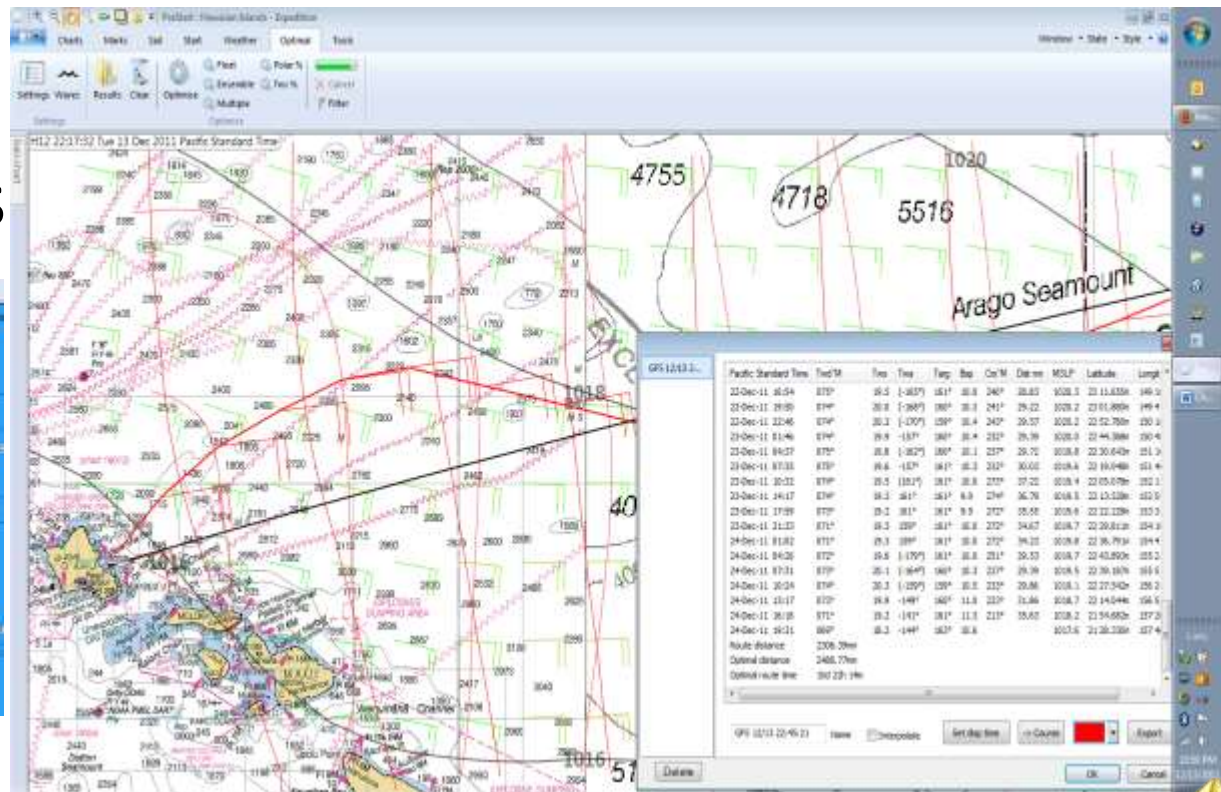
Charts Marks Sail Start Weather Optimal Tools

Settings Waves Results Clear Optimise Multiple Cancel Filter

H12 22:17:52 Tue 13 Dec 2011 Pacific Standard Time

4755 4718 5516 1020

Arago Seamount

1018

1016

GFS 12/13 2...

| Pacific Standard Time | Twd°M | Tws | Twa | Targ | Bsp | Cog°M | Dist nm | MSLP | Latitude | Longit |
|---|---|---|---|---|---|---|---|---|---|---|
| 22-Dec-11 16:54 | 075° | 19.5 | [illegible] | | | | | | | |
| 22-Dec-11 19:50 | 074° | | | | | | | | | |
| 22-Dec-11 22:46 | 074° | | | | | | | | | |
| 23-Dec-11 01:46 | 074° | | | | | | | | | |
| 23-Dec-11 04:37 | 075° | | | | | | | | | |
| 23-Dec-11 07:33 | 075° | | | | | | | | | |
| 23-Dec-11 10:32 | 074° | | | | | | | | | |
| 23-Dec-11 14:17 | 074° | | | | | | | | | |
| 23-Dec-11 17:59 | 072° | | | | | | | | | |
| 23-Dec-11 21:33 | 071° | | | | | | | | | |
| 24-Dec-11 01:02 | 071° | | | | | | | | | |
| 24-Dec-11 04:28 | 072° | | | | | | | | | |
| 24-Dec-11 07:31 | 070° | | | | | | | | | |
| 24-Dec-11 10:24 | 074° | | | | | | | | | |
| 24-Dec-11 13:17 | 073° | | | | | | | | | |
| 24-Dec-11 16:16 | 071° | | | | | | | | | |
| 24-Dec-11 19:31 | 068° | | | | | | | | | |

Route distance 2306.39nm
Optimal distance 2488.77nm
Optimal route time 3d 23h 14m

GFS 12/13 22:45:21 Name Interpolate Set dep time -> Course Export

Delete OK Cancel